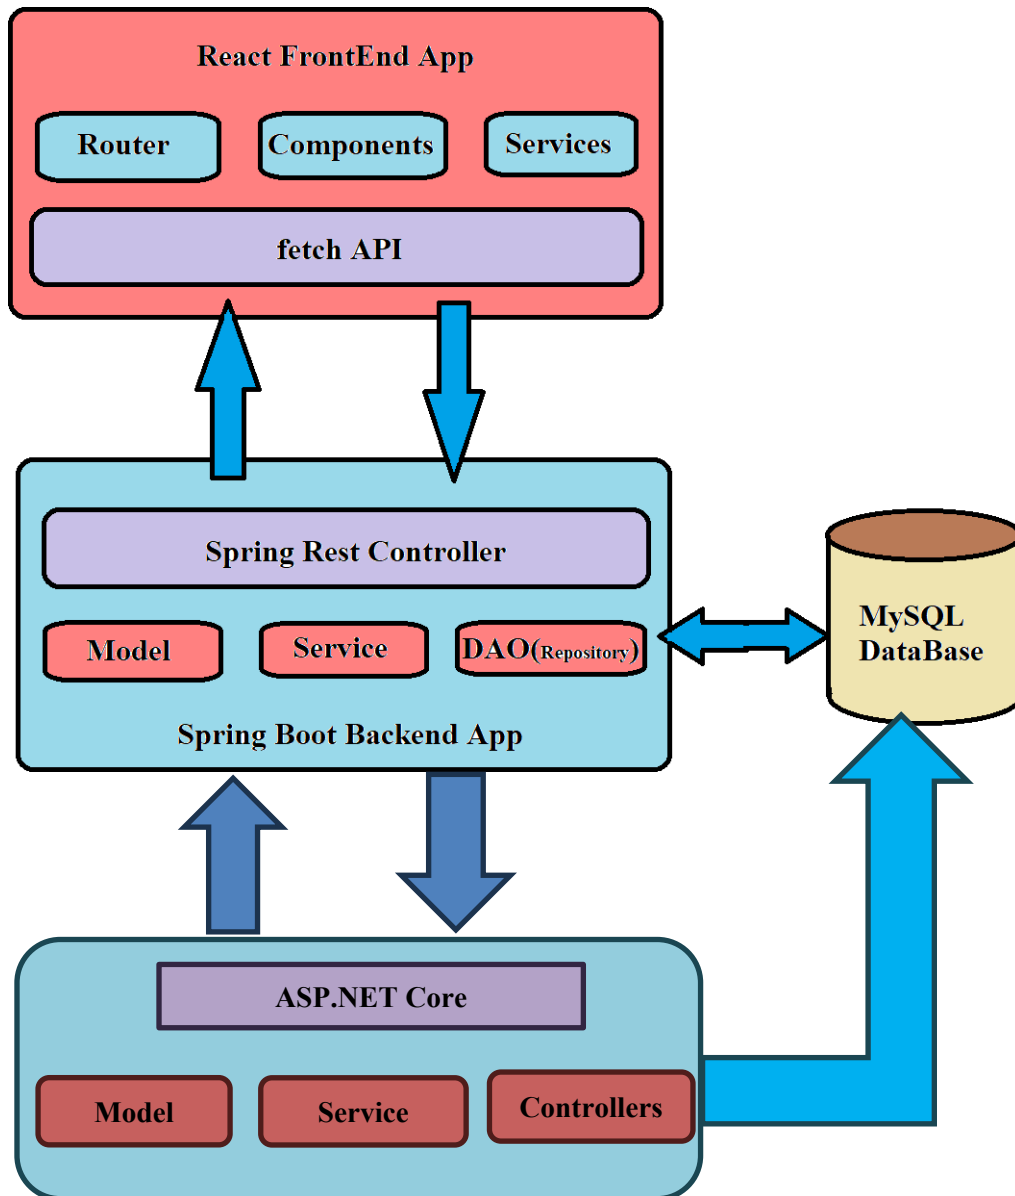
React FrontEnd App

Router

Components

Services

fetch API

Spring Rest Controller

Model

Service

DAO(Repository)

Spring Boot Backend App

MySQL DataBase

ASP.NET Core

Model

Service

Controllers